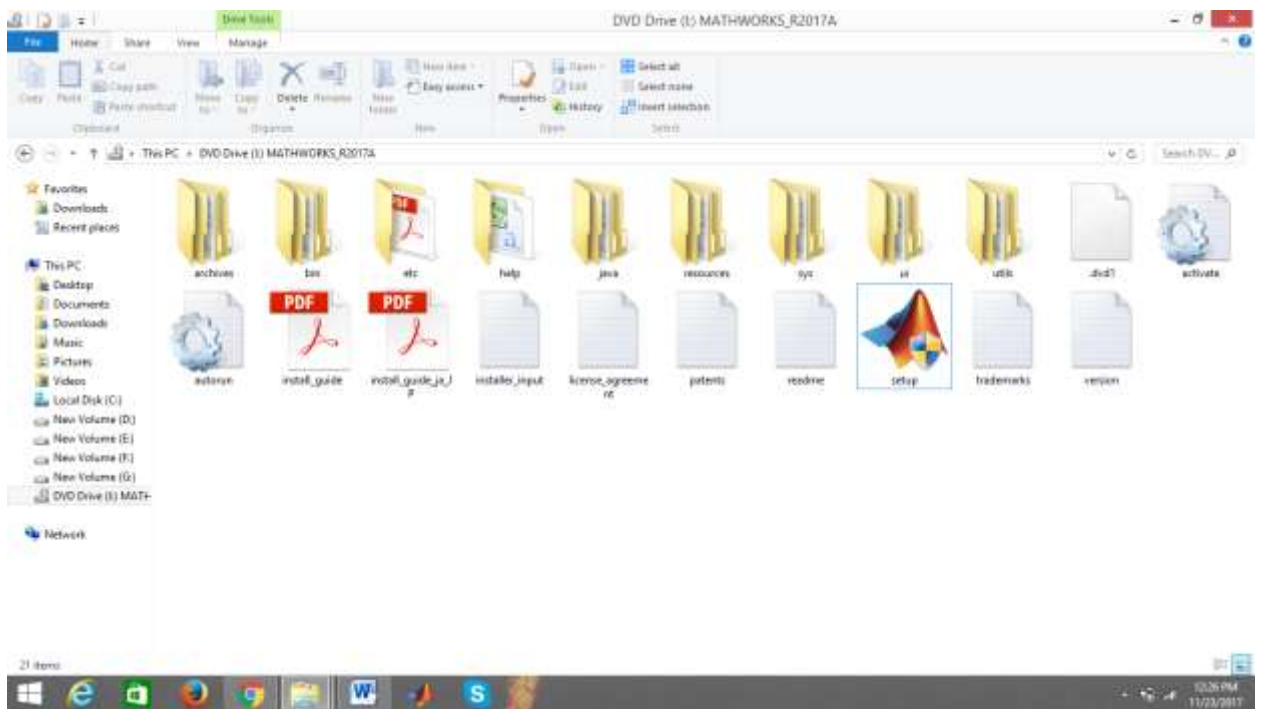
Drive Tools

DVD Drive (I:) MATHWORKS_R2017A

File Home Share View Manage

Copy Paste Cut Copy path Paste shortcut Clipboard Move to Copy to Delete Rename Organize New folder New item Easy access New Properties Open Edit History Open Select all Select none Invert selection Select

This PC › DVD Drive (I:) MATHWORKS_R2017A

Search DV...

Favorites
Downloads
Recent places

This PC
Desktop
Documents
Downloads
Music
Pictures
Videos
Local Disk (C:)
New Volume (D:)
New Volume (E:)
New Volume (F:)
New Volume (G:)
DVD Drive (I:) MATH

Network

archives
bin
etc
help
java
resources
sys
ui
utils
.dvd1
activate
autorun
PDF
install_guide
PDF
install_guide_ja_JP
installer_input
license_agreement
patents
readme
setup
trademarks
version

21 items

12:26 PM
11/23/2017